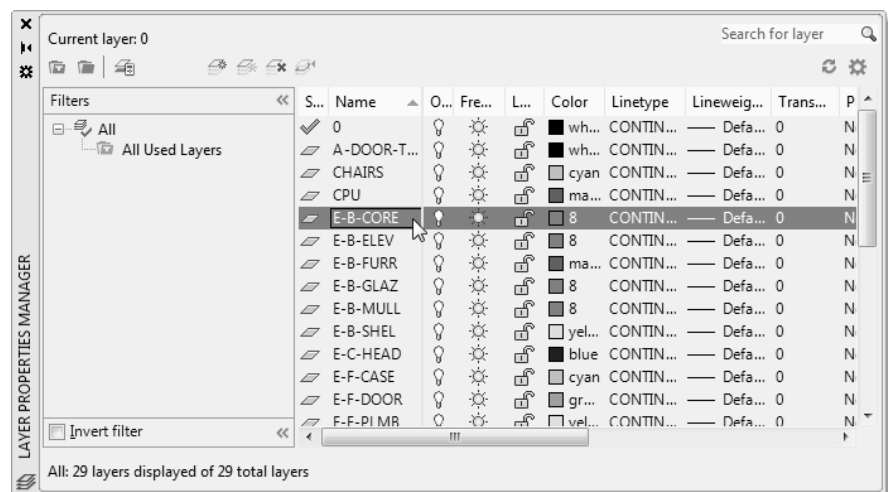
Current layer: 0

Search for layer

Filters

All

All Used Layers

Invert filter

| S... | Name | O... | Fre... | L... | Color | Linetype | Lineweig... | Trans... | P |
|---|---|---|---|---|---|---|---|---|---|
| | 0 | | | | wh... | CONTIN... | —— Defa... | 0 | N |
| | A-DOOR-T... | | | | wh... | CONTIN... | —— Defa... | 0 | N |
| | CHAIRS | | | | cyan | CONTIN... | —— Defa... | 0 | N |
| | CPU | | | | ma... | CONTIN... | —— Defa... | 0 | N |
| | E-B-CORE | | | | 8 | CONTIN... | —— Defa... | 0 | N |
| | E-B-ELEV | | | | 8 | CONTIN... | —— Defa... | 0 | N |
| | E-B-FURR | | | | ma... | CONTIN... | —— Defa... | 0 | N |
| | E-B-GLAZ | | | | 8 | CONTIN... | —— Defa... | 0 | N |
| | E-B-MULL | | | | 8 | CONTIN... | —— Defa... | 0 | N |
| | E-B-SHEL | | | | yel... | CONTIN... | —— Defa... | 0 | N |
| | E-C-HEAD | | | | blue | CONTIN... | —— Defa... | 0 | N |
| | E-F-CASE | | | | cyan | CONTIN... | —— Defa... | 0 | N |
| | E-F-DOOR | | | | gr... | CONTIN... | —— Defa... | 0 | N |
| | E-F-PLMB | | | | yel... | CONTIN... | —— Defa... | 0 | N |

LAYER PROPERTIES MANAGER

All: 29 layers displayed of 29 total layers